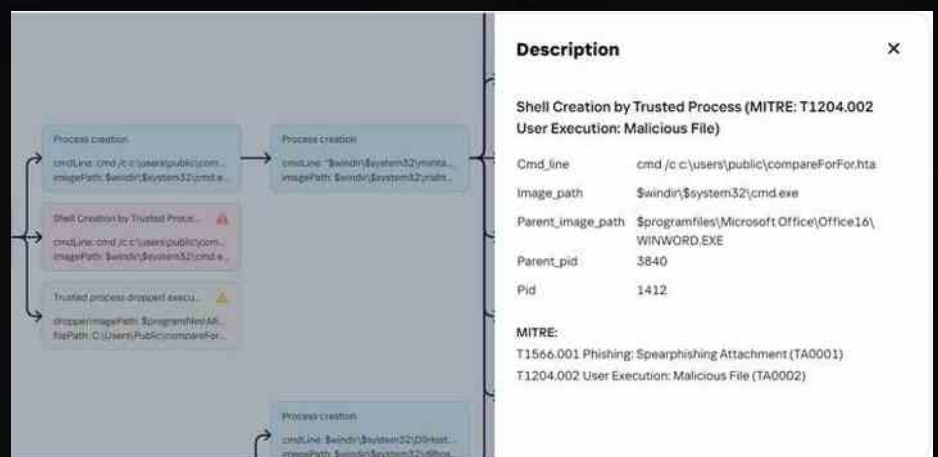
Process creation
cmdLine: cmd /c c:\users\public\com...
imagePath: $windir\$system32\cmd.e...

Shell Creation by Trusted Proce...
cmdLine: cmd /c c:\users\public\com...
imagePath: $windir\$system32\cmd.e...

Trusted process dropped execu...
dropperImagePath: $programfiles\Mi...
filePath: C:\Users\Public\compareFor...

Process creation
cmdLine: "$windir\$system32\mshta...
imagePath: $windir\$system32\msht...

Process creation
cmdLine: $windir\$system32\DllHost...
imagePath: $windir\$system32\dllho...

Description

Shell Creation by Trusted Process (MITRE: T1204.002 User Execution: Malicious File)

| Cmd_line | cmd /c c:\users\public\compareForFor.hta |
|---|---|
| Image_path | $windir\$system32\cmd.exe |
| Parent_image_path | $programfiles\Microsoft Office\Office16\WINWORD.EXE |
| Parent_pid | 3840 |
| Pid | 1412 |

MITRE:
T1566.001 Phishing: Spearphishing Attachment (TA0001)
T1204.002 User Execution: Malicious File (TA0002)